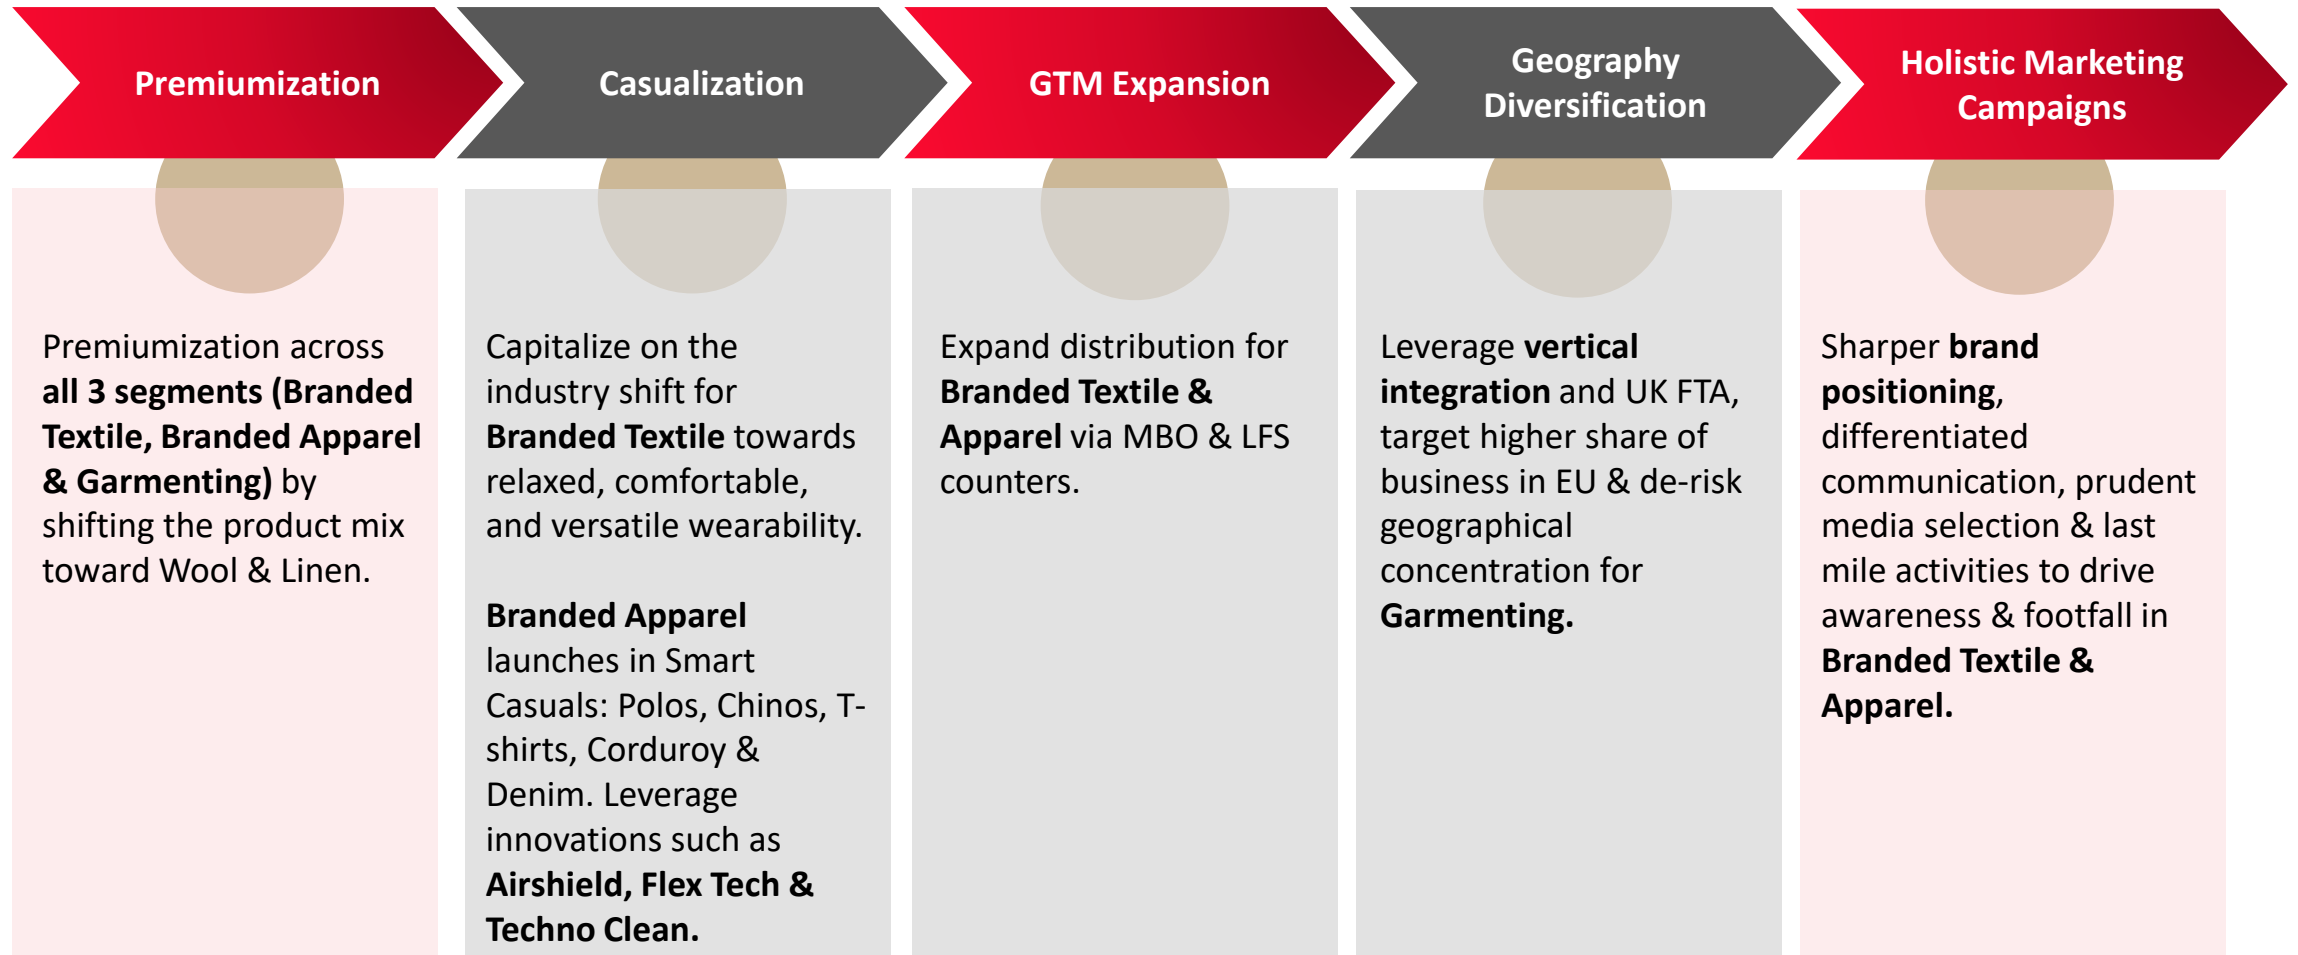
Premiumization

Premiumization across all 3 segments (Branded Textile, Branded Apparel & Garmenting) by shifting the product mix toward Wool & Linen.

Casualization

Capitalize on the industry shift for Branded Textile towards relaxed, comfortable, and versatile wearability.

Branded Apparel launches in Smart Casuals: Polos, Chinos, T-shirts, Corduroy & Denim. Leverage innovations such as Airshield, Flex Tech & Techno Clean.

GTM Expansion

Expand distribution for Branded Textile & Apparel via MBO & LFS counters.

Geography Diversification

Leverage vertical integration and UK FTA, target higher share of business in EU & de-risk geographical concentration for Garmenting.

Holistic Marketing Campaigns

Sharper brand positioning, differentiated communication, prudent media selection & last mile activities to drive awareness & footfall in Branded Textile & Apparel.